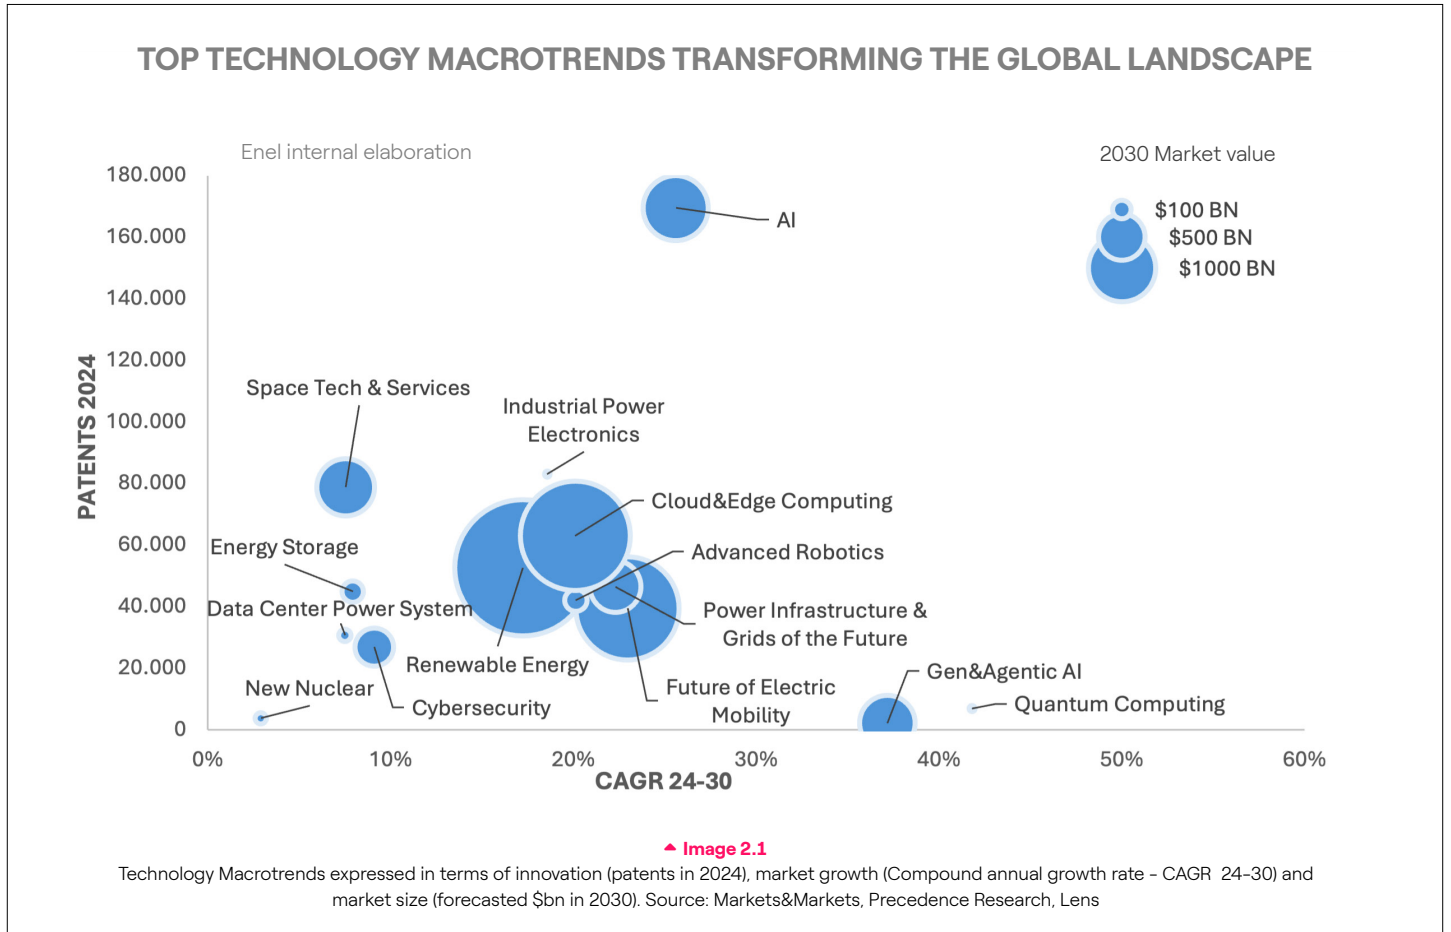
TOP TECHNOLOGY MACROTRENDS TRANSFORMING THE GLOBAL LANDSCAPE

Enel internal elaboration

2030 Market value

$100 BN
$500 BN
$1000 BN

PATENTS 2024

180.000
160.000
140.000
120.000
100.000
80.000
60.000
40.000
20.000
0

AI
Space Tech & Services
Industrial Power Electronics
Cloud&Edge Computing
Energy Storage
Advanced Robotics
Data Center Power System
Power Infrastructure & Grids of the Future
Renewable Energy
Gen&Agentic AI
New Nuclear
Future of Electric Mobility
Quantum Computing
Cybersecurity

0%
10%
20%
30%
40%
50%
60%

CAGR 24-30

Image 2.1
Technology Macrotrends expressed in terms of innovation (patents in 2024), market growth (Compound annual growth rate - CAGR 24-30) and market size (forecasted $bn in 2030). Source: Markets&Markets, Precedence Research, Lens